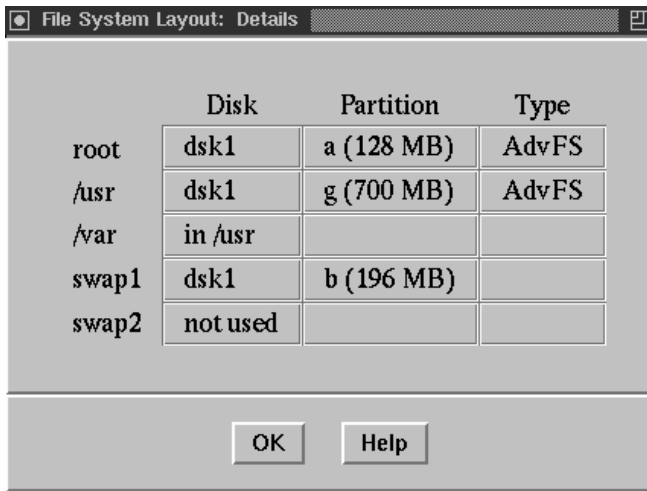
File System Layout: Details

| | Disk | Partition | Type |
|---|---|---|---|
| root | dsk1 | a (128 MB) | AdvFS |
| /usr | dsk1 | g (700 MB) | AdvFS |
| /var | in /usr | | |
| swap1 | dsk1 | b (196 MB) | |
| swap2 | not used | | |

OK Help